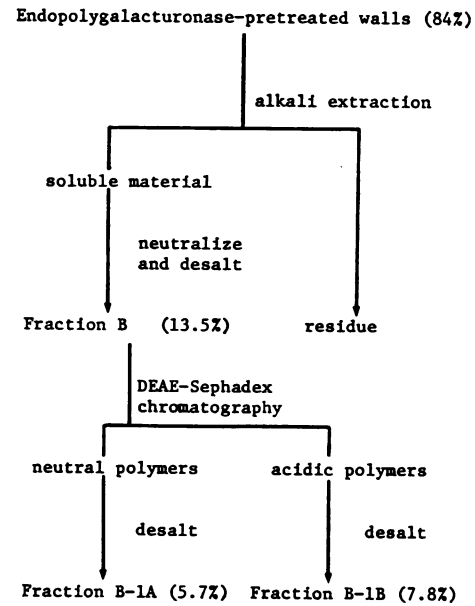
Endopolygalacturonase-pretreated walls (84%)

alkali extraction

soluble material

neutralize and desalt

Fraction B (13.5%)

residue

DEAE-Sephadex chromatography

neutral polymers

acidic polymers

desalt

desalt

Fraction B-1A (5.7%)

Fraction B-1B (7.8%)